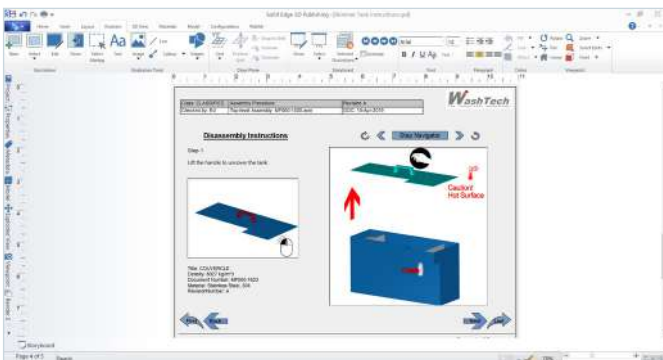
Solid Edge 3D Publishing - [Washer Tank Instructions.pdf]

Disassembly Instructions

Step Navigator

Step 1

Lift the handle to uncover the tank.

Caution!
Hot Surface

WashTech

Storyboard

Page 4 of 5